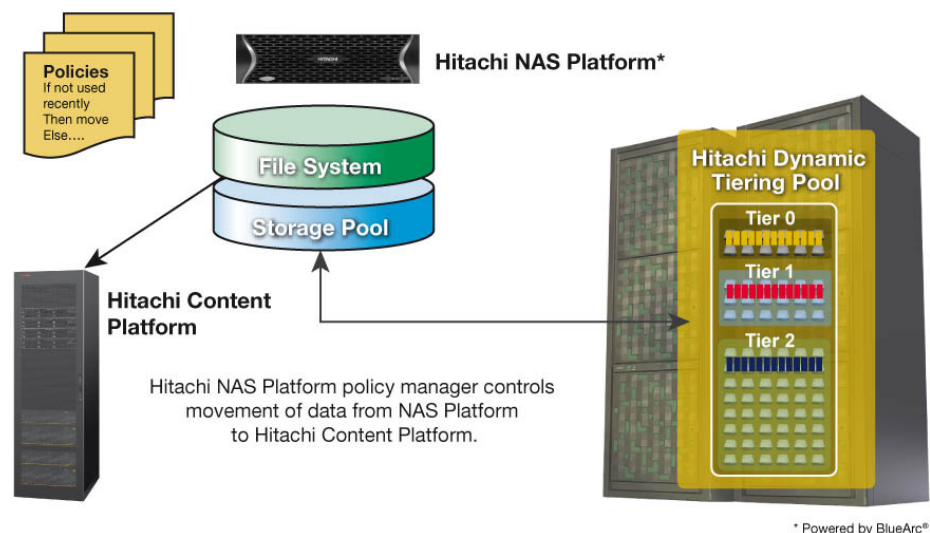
Policies
If not used recently
Then move
Else....

HITACHI

Hitachi NAS Platform*

File System

Storage Pool

Hitachi Content Platform

Hitachi NAS Platform policy manager controls movement of data from NAS Platform to Hitachi Content Platform.

Hitachi Dynamic Tiering Pool

Tier 0

Tier 1

Tier 2

* Powered by BlueArc®